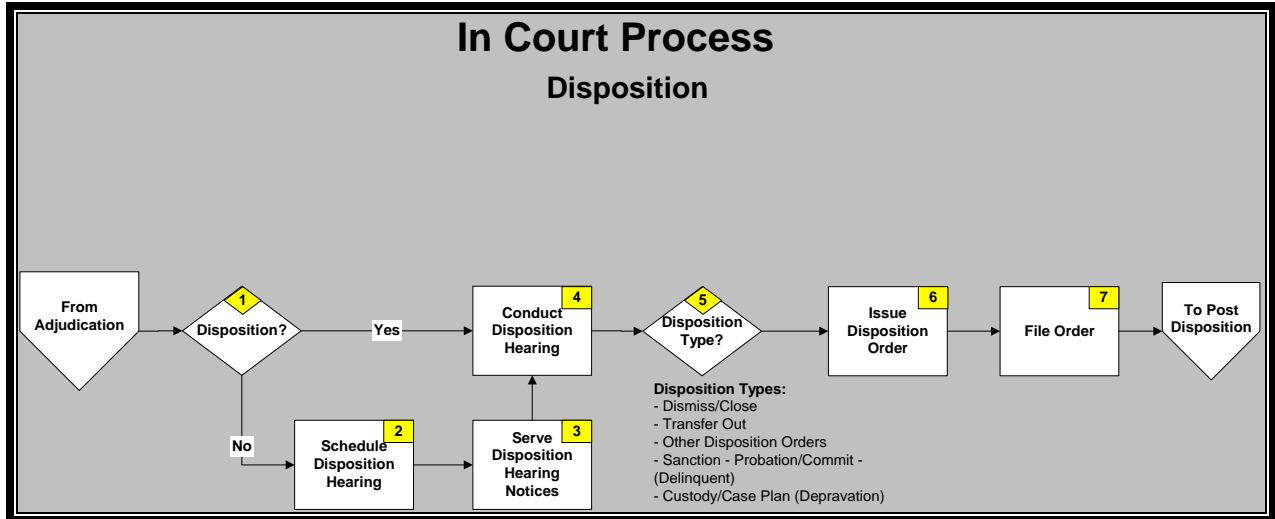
In Court Process

Disposition

From Adjudication

1
Disposition?

Yes

No

2
Schedule Disposition Hearing

3
Serve Disposition Hearing Notices

4
Conduct Disposition Hearing

5
Disposition Type?

Disposition Types:
- Dismiss/Close
- Transfer Out
- Other Disposition Orders
- Sanction - Probation/Commit - (Delinquent)
- Custody/Case Plan (Depravation)

6
Issue Disposition Order

7
File Order

To Post Disposition